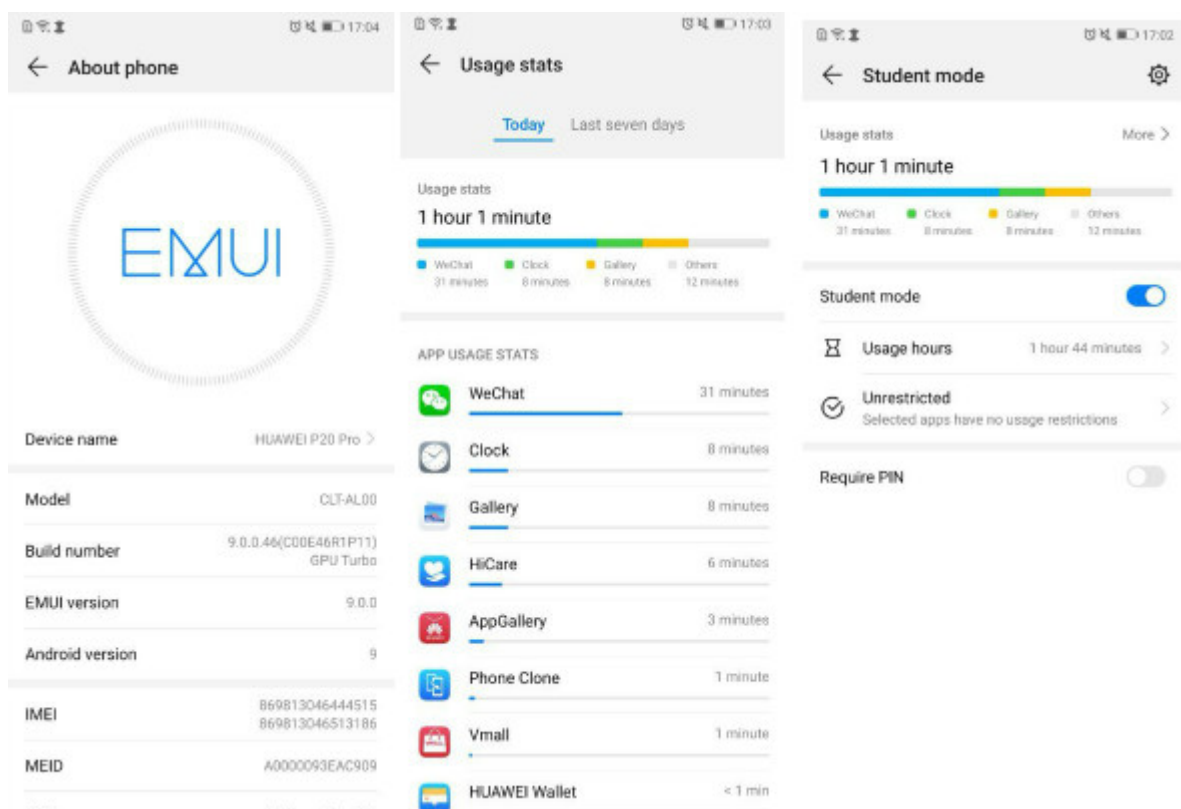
17:04

About phone

EMUI

Device name HUAWEI P20 Pro

Model CLT-AL00

Build number 9.0.0.46(C00E46R1P11) GPU Turbo

EMUI version 9.0.0

Android version 9

IMEI 869813046444515 869813046513186

MEID A0000093EAC909

17:03

Usage stats

Today Last seven days

Usage stats

1 hour 1 minute

WeChat 31 minutes Clock 8 minutes Gallery 8 minutes Others 12 minutes

APP USAGE STATS

WeChat 31 minutes

Clock 8 minutes

Gallery 8 minutes

HiCare 6 minutes

AppGallery 3 minutes

Phone Clone 1 minute

Vmall 1 minute

HUAWEI Wallet < 1 min

17:02

Student mode

Usage stats More

1 hour 1 minute

WeChat 31 minutes Clock 8 minutes Gallery 8 minutes Others 12 minutes

Student mode

Usage hours 1 hour 44 minutes

Unrestricted
Selected apps have no usage restrictions

Require PIN